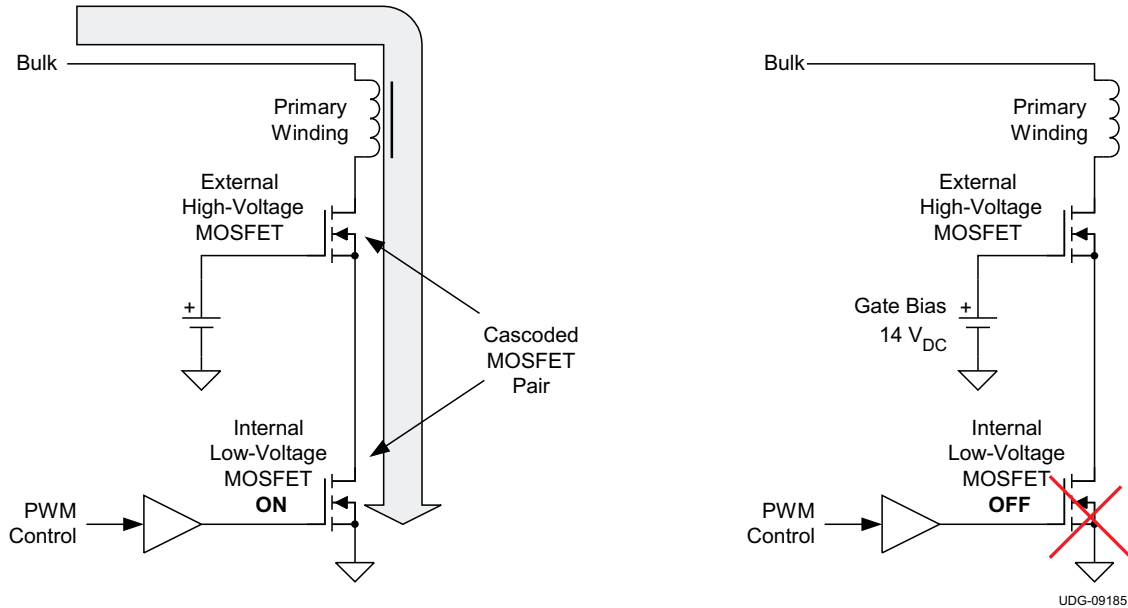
Bulk

Primary Winding

External High-Voltage MOSFET

+

Cascoded MOSFET Pair

Internal Low-Voltage MOSFET
ON

PWM Control

Bulk

Primary Winding

External High-Voltage MOSFET

Gate Bias
$14\ V_{DC}$
+

Internal Low-Voltage MOSFET
OFF

PWM Control

UDG-09185